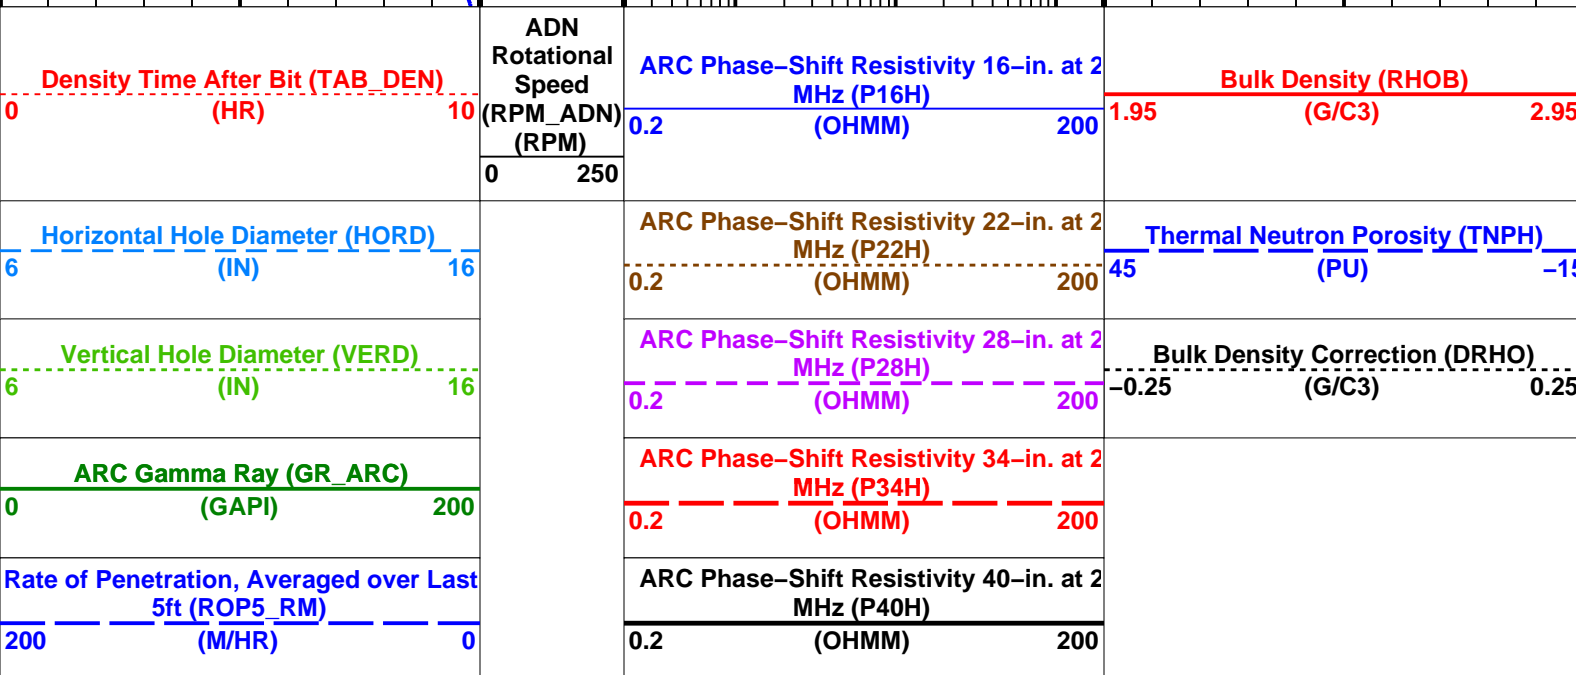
Density Time After Bit (TAB_DEN)
0 (HR) 10

Horizontal Hole Diameter (HORD)
6 (IN) 16

Vertical Hole Diameter (VERD)
6 (IN) 16

ARC Gamma Ray (GR_ARC)
0 (GAPI) 200

Rate of Penetration, Averaged over Last 5ft (ROP5_RM)
200 (M/HR) 0

ADN Rotational Speed (RPM_ADN) (RPM)
0 250

ARC Phase–Shift Resistivity 16–in. at 2 MHz (P16H)
0.2 (OHMM) 200

ARC Phase–Shift Resistivity 22–in. at 2 MHz (P22H)
0.2 (OHMM) 200

ARC Phase–Shift Resistivity 28–in. at 2 MHz (P28H)
0.2 (OHMM) 200

ARC Phase–Shift Resistivity 34–in. at 2 MHz (P34H)
0.2 (OHMM) 200

ARC Phase–Shift Resistivity 40–in. at 2 MHz (P40H)
0.2 (OHMM) 200

Bulk Density (RHOB)
1.95 (G/C3) 2.95

Thermal Neutron Porosity (TNPH)
45 (PU) –15

Bulk Density Correction (DRHO)
–0.25 (G/C3) 0.25